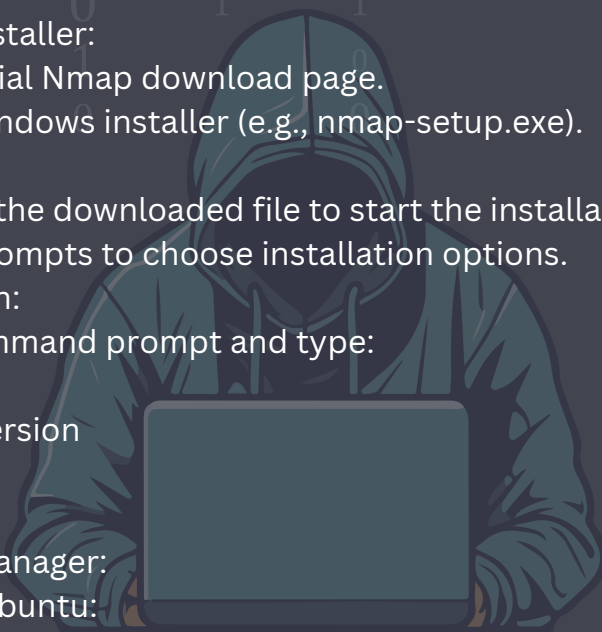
staller:
ial Nmap download page.
ndows installer (e.g., nmap-setup.exe).

the downloaded file to start the installa
ompts to choose installation options.
n:
nmand prompt and type:

ersion

anager:
buntu: